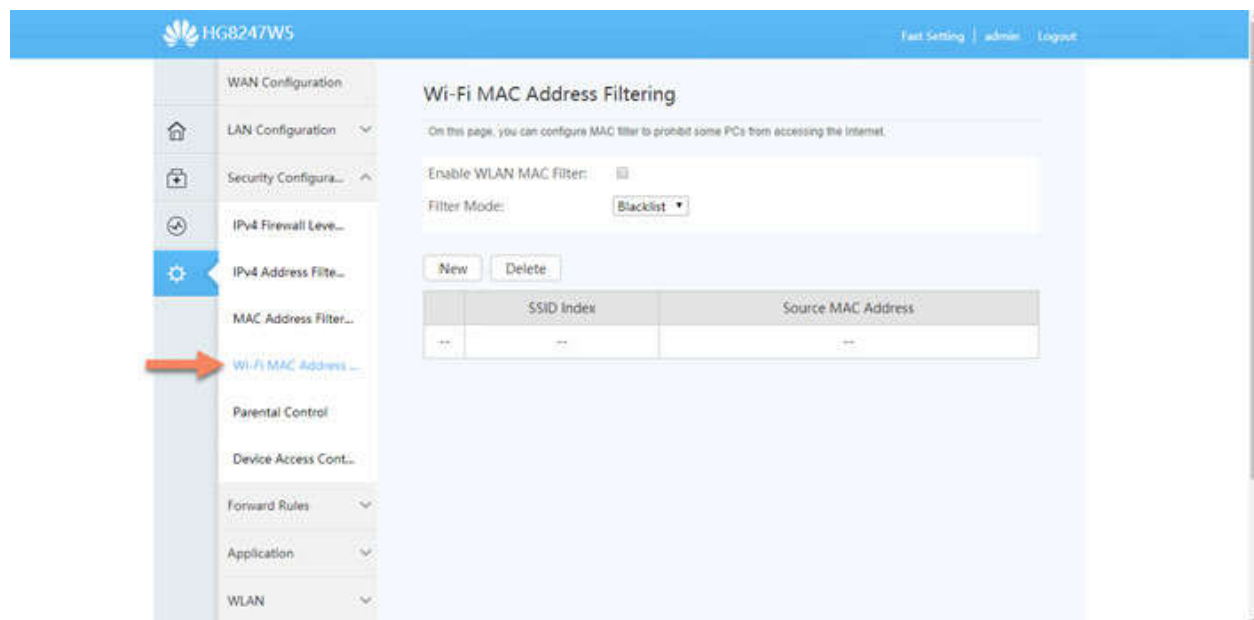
HG8247W5

Fast Setting | admin Logout

WAN Configuration
LAN Configuration
Security Configura...
IPv4 Firewall Leve...
IPv4 Address Filte...
MAC Address Filter...
Wi-Fi MAC Address ...
Parental Control
Device Access Cont...
Forward Rules
Application
WLAN

Wi-Fi MAC Address Filtering

On this page, you can configure MAC filter to prohibit some PCs from accessing the Internet.

Enable WLAN MAC Filter:
Filter Mode: Blacklist

New Delete

| | SSID Index | Source MAC Address |
|---|---|---|
| -- | -- | -- |